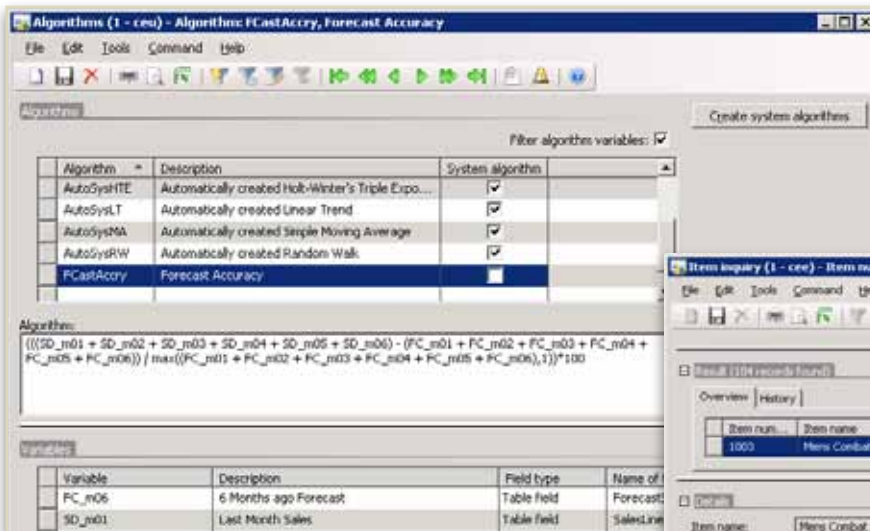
Algorithms (1 - ceu) - Algorithm: FCastAccry, Forecast Accuracy

File Edit Tools Command Help

Algorithms

Create system algorithms

Filter algorithm variables: ☑

| Algorithm | Description | System algorithm |
|---|---|---|
| AutoSysHTE | Automatically created Holt-Winter's Triple Expo... | ☑ |
| AutoSysLT | Automatically created Linear Trend | ☑ |
| AutoSysMA | Automatically created Simple Moving Average | ☑ |
| AutoSysRW | Automatically created Random Walk | ☑ |
| FCastAccry | Forecast Accuracy | ☐ |

Algorithm:
(((SD_m01 + SD_m02 + SD_m03 + SD_m04 + SD_m05 + SD_m06) - (FC_m01 + FC_m02 + FC_m03 + FC_m04 + FC_m05 + FC_m06)) / max((FC_m01 + FC_m02 + FC_m03 + FC_m04 + FC_m05 + FC_m06),1))*100

Variables

| Variable | Description | Field type | Name of |
|---|---|---|---|
| FC_m06 | 6 Months ago Forecast | Table field | Forecast |
| SD_m01 | Last Month Sales | Table field | SalesLin |

Item inquiry (1 - cee) - Item n

File Edit Tools Command He

Result (104 records found)

Overview History

| Item num... | Item name |
|---|---|
| 1003 | Mens Combat |

Details

Item name: Mens Combat